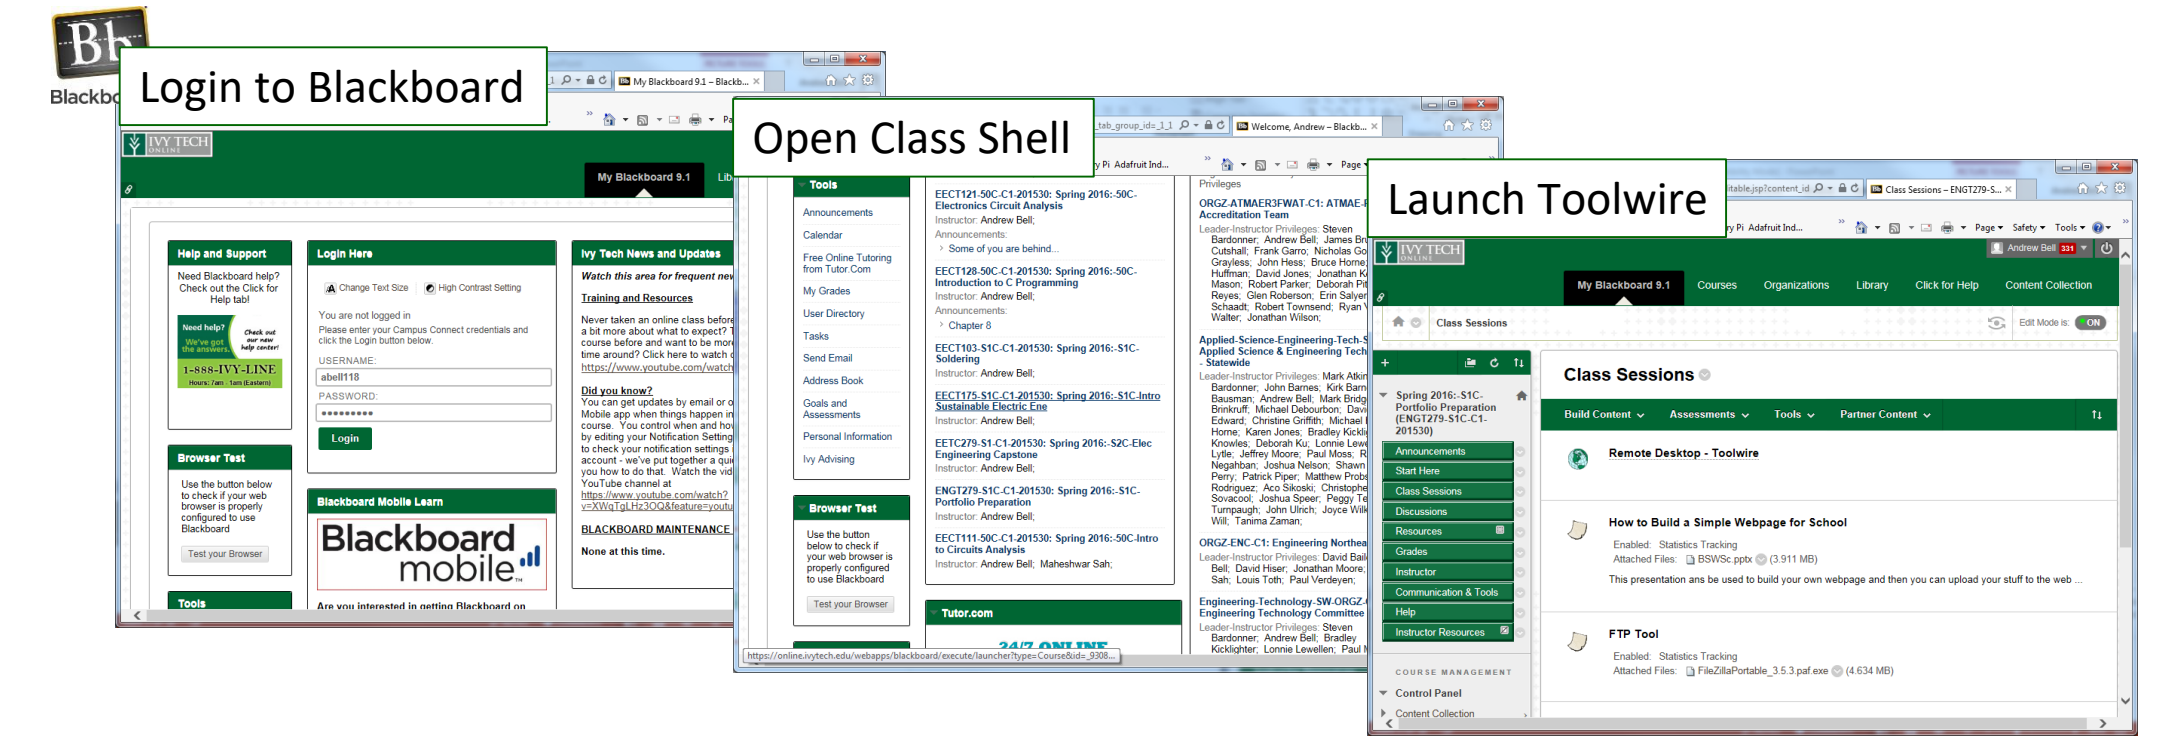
Login to Blackboard

Blackboard

My Blackboard 9.1 – Blackb...

IVY TECH ONLINE

My Blackboard 9.1

Help and Support

Need Blackboard help? Check out the Click for Help tab!

Need help? We've got the answers. Check out our new help center!

1-888-IVY-LINE

Browser Test

Use the button below to check if your web browser is properly configured to use Blackboard

Test your Browser

Tools

Login Here

Change Text Size High Contrast Setting

You are not logged in

Please enter your Campus Connect credentials and click the Login button below.

USERNAME:

abell118

PASSWORD:

•••••••••

Login

Blackboard Mobile Learn

Blackboard mobile

Are you interested in getting Blackboard on

Ivy Tech News and Updates

Watch this area for frequent ne

Training and Resources

Never taken an online class before a bit more about what to expect? course before and want to be mor time around? Click here to watch https://www.youtube.com/watch

Did you know?

You can get updates by email or Mobile app when things happen in course. You control when and ho by editing your Notification Setting to check your notification settings account - we've put together a qui you how to do that. Watch the vid YouTube channel at https://www.youtube.com/watch?v=XWqTgLHz3OQ&feature=youtu

BLACKBOARD MAINTENANCE

None at this time.

Open Class Shell

Welcome, Andrew – Blackb...

Tools

Announcements
Calendar
Free Online Tutoring from Tutor.Com
My Grades
User Directory
Tasks
Send Email
Address Book
Goals and Assessments
Personal Information
Ivy Advising

Browser Test

Use the button below to check if your web browser is properly configured to use Blackboard

Test your Browser

EECT121-50C-C1-201530: Spring 2016:-50C-Electronics Circuit Analysis
Instructor: Andrew Bell;
Announcements:
Some of you are behind...

EECT128-50C-C1-201530: Spring 2016:-50C-Introduction to C Programming
Instructor: Andrew Bell;
Announcements:
Chapter 8

EECT103-S1C-C1-201530: Spring 2016:-S1C-Soldering
Instructor: Andrew Bell;

EECT175-S1C-C1-201530: Spring 2016:-S1C-Intro Sustainable Electric Ene
Instructor: Andrew Bell;

EETC279-S1-C1-201530: Spring 2016:-S2C-Elec Engineering Capstone
Instructor: Andrew Bell;

ENGT279-S1C-C1-201530: Spring 2016:-S1C-Portfolio Preparation
Instructor: Andrew Bell;

EECT111-50C-C1-201530: Spring 2016:-50C-Intro to Circuits Analysis
Instructor: Andrew Bell; Maheshwar Sah;

Tutor.com

24/7 ONLINE

Privileges

ORGZ-ATMAER3FWAT-C1: ATMAE Accreditation Team
Leader-Instructor Privileges: Steven Bardonner; Andrew Bell; James Br Cutshall; Frank Garro; Nicholas Go Grayless; John Hess; Bruce Horne Huffman; David Jones; Jonathan K Mason; Robert Parker; Deborah Pi Reyes; Glen Roberson; Erin Salyer Schaadt; Robert Townsend; Ryan V Walter; Jonathan Wilson;

Applied-Science-Engineering-Tech-S Applied Science & Engineering Tech - Statewide
Leader-Instructor Privileges: Mark Atkin Bardonner; John Barnes; Kirk Barn Bausman; Andrew Bell; Mark Bridg Brinkruff; Michael Debourbon; Davi Edward; Christine Griffith; Michael Horne; Karen Jones; Bradley Klei Knowles; Deborah Ku; Lonnie Lew Lytle; Jeffrey Moore; Paul Moss; R Negahban; Joshua Nelson; Shawn Perry; Patrick Piper; Matthew Prob Rodriguez; Aco Sikoski; Christophe Sovacool; Joshua Speer; Peggy Te Turnpaugh; John Ulrich; Joyce Wil Will; Tanima Zaman;

ORGZ-ENC-C1: Engineering Northea
Leader-Instructor Privileges: David Bail Bell; David Hiser; Jonathan Moore; Sah; Louis Toth; Paul Verdeyen;

Engineering-Technology-SW-ORGZ-Engineering Technology Committee
Leader-Instructor Privileges: Steven Bardonner; Andrew Bell; Bradley Kicklighter; Lonnie Lewellen; Paul

https://online.ivytech.edu/webapps/blackboard/execute/launcher?type=Course&id=_9308...

Launch Toolwire

Class Sessions – ENGT279-S...

Page Safety Tools

Andrew Bell 331

IVY TECH ONLINE

My Blackboard 9.1 Courses Organizations Library Click for Help Content Collection

Class Sessions

Edit Mode is: ON

Spring 2016:-S1C-Portfolio Preparation (ENGT279-S1C-C1-201530)

Announcements
Start Here
Class Sessions
Discussions
Resources
Grades
Instructor
Communication & Tools
Help
Instructor Resources

COURSE MANAGEMENT

Control Panel

Content Collection

Class Sessions

Build Content Assessments Tools Partner Content

Remote Desktop - Toolwire

How to Build a Simple Webpage for School
Enabled: Statistics Tracking
Attached Files: BSWSc.pptx (3.911 MB)
This presentation ans be used to build your own webpage and then you can upload your stuff to the web ...

FTP Tool
Enabled: Statistics Tracking
Attached Files: FileZillaPortable_3.5.3.paf.exe (4.634 MB)